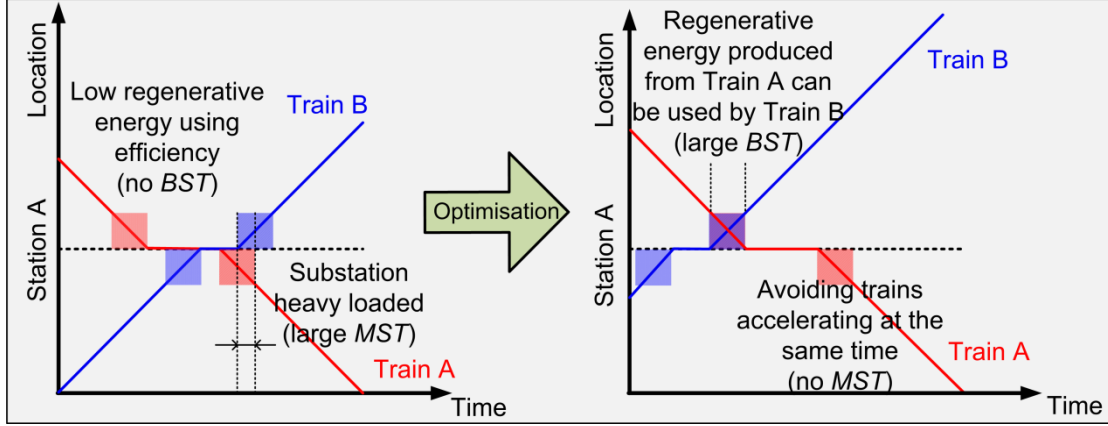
Location

Station A

Low regenerative energy using efficiency (no *BST*)

Train B

Substation heavy loaded (large *MST*)

Train A

Time

Optimisation

Location

Station A

Regenerative energy produced from Train A can be used by Train B (large *BST*)

Train B

Avoiding trains accelerating at the same time (no *MST*)

Train A

Time